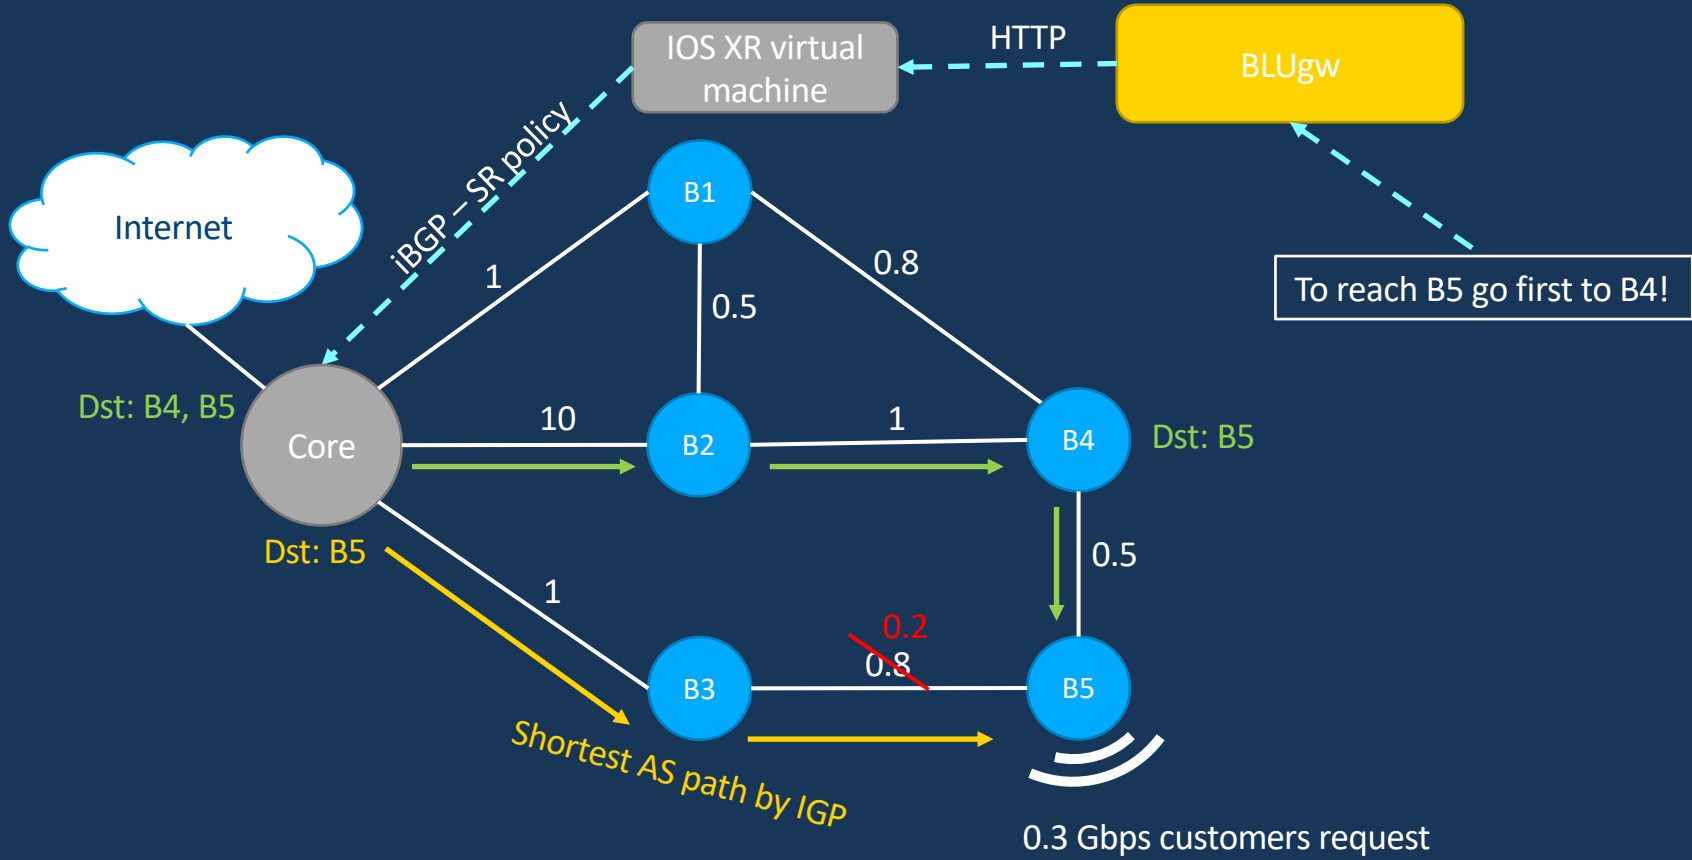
IOS XR virtual machine

HTTP

BLUgw

iBGP – SR policy

Internet

B1

0.8

To reach B5 go first to B4!

1

0.5

Dst: B4, B5

Core

10

B2

1

B4

Dst: B5

Dst: B5

0.5

1

0.2

0.8

B3

B5

Shortest AS path by IGP

0.3 Gbps customers request